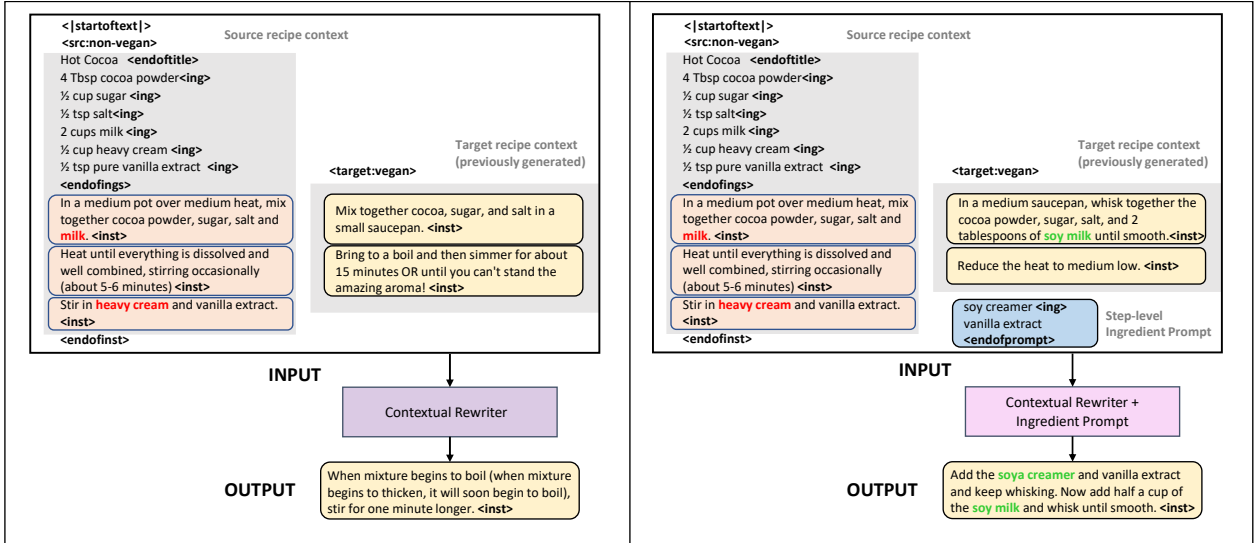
<|startoftext|>
<src:non-vegan>

Source recipe context

Hot Cocoa <endoftitle>
4 Tbsp cocoa powder<ing>
½ cup sugar <ing>
½ tsp salt<ing>
2 cups milk <ing>
½ cup heavy cream <ing>
½ tsp pure vanilla extract <ing>
<endofings>

In a medium pot over medium heat, mix together cocoa powder, sugar, salt and milk. <inst>

Heat until everything is dissolved and well combined, stirring occasionally (about 5-6 minutes) <inst>

Stir in heavy cream and vanilla extract. <inst>

<endofinst>

Target recipe context (previously generated)

<target:vegan>

Mix together cocoa, sugar, and salt in a small saucepan. <inst>

Bring to a boil and then simmer for about 15 minutes OR until you can't stand the amazing aroma! <inst>

INPUT

Contextual Rewriter

OUTPUT

When mixture begins to boil (when mixture begins to thicken, it will soon begin to boil), stir for one minute longer. <inst>

<|startoftext|>
<src:non-vegan>

Source recipe context

Hot Cocoa <endoftitle>
4 Tbsp cocoa powder<ing>
½ cup sugar <ing>
½ tsp salt<ing>
2 cups milk <ing>
½ cup heavy cream <ing>
½ tsp pure vanilla extract <ing>
<endofings>

In a medium pot over medium heat, mix together cocoa powder, sugar, salt and milk. <inst>

Heat until everything is dissolved and well combined, stirring occasionally (about 5-6 minutes) <inst>

Stir in heavy cream and vanilla extract. <inst>

<endofinst>

Target recipe context (previously generated)

<target:vegan>

In a medium saucepan, whisk together the cocoa powder, sugar, salt, and 2 tablespoons of soy milk until smooth.<inst>

Reduce the heat to medium low. <inst>

soy creamer <ing>
vanilla extract
<endofprompt>

Step-level Ingredient Prompt

INPUT

Contextual Rewriter + Ingredient Prompt

OUTPUT

Add the soya creamer and vanilla extract and keep whisking. Now add half a cup of the soy milk and whisk until smooth. <inst>